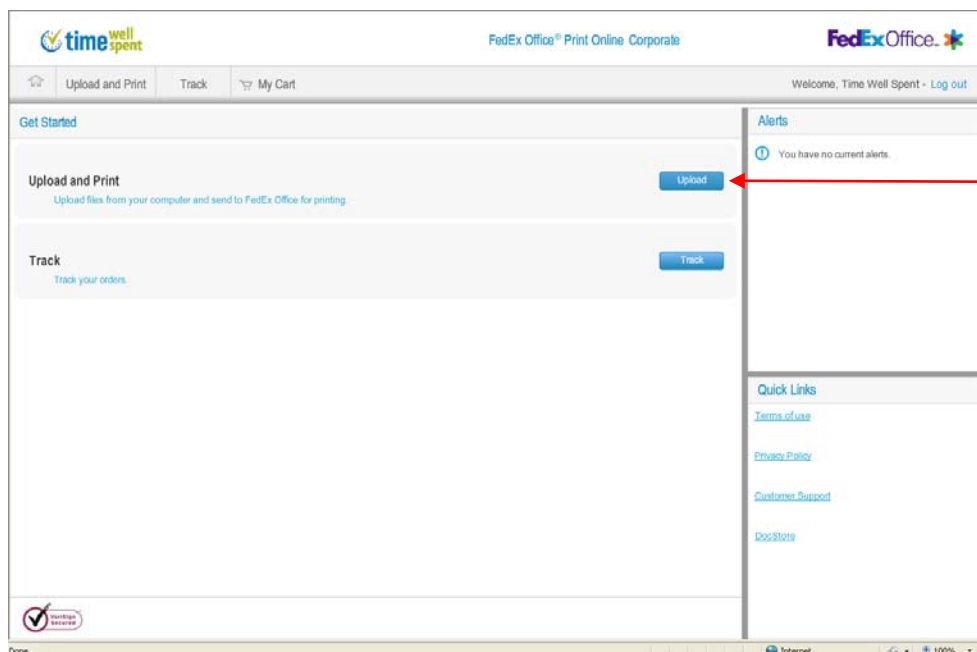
time well spent

FedEx Office® Print Online Corporate

FedEx Office.

Upload and Print Track My Cart

Welcome, Time Well Spent - Log out

Get Started

Upload and Print

Upload files from your computer and send to FedEx Office for printing.

Upload

Track

Track your orders.

Track

Alerts

You have no current alerts.

Quick Links

Terms of use

Privacy Policy

Customer Support

DocStore

VeriSign Secured

Done

Internet

100%